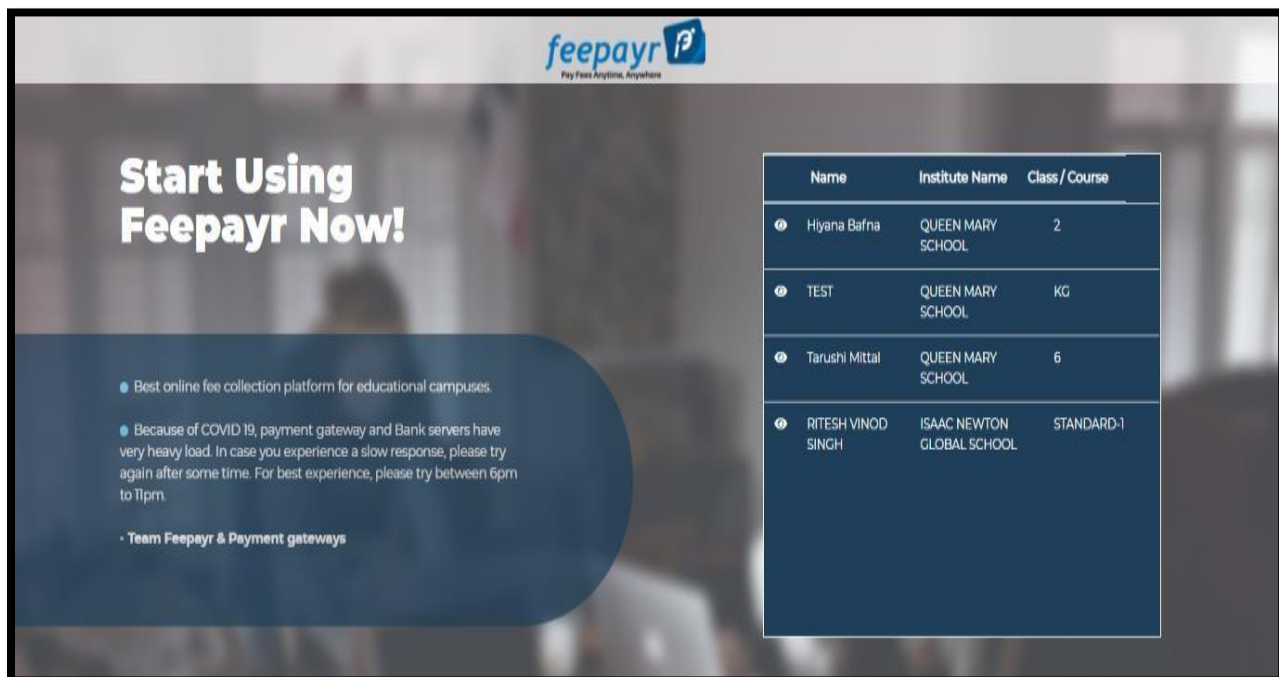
feepayr

Pay Fees Anytime, Anywhere

Start Using Feepayr Now!

Best online fee collection platform for educational campuses.

Because of COVID 19, payment gateway and Bank servers have very heavy load. In case you experience a slow response, please try again after some time. For best experience, please try between 6pm to 11pm.

- Team Feepayr & Payment gateways

| | Name | Institute Name | Class / Course |
|---|---|---|---|
| | Hiyana Bafna | QUEEN MARY SCHOOL | 2 |
| | TEST | QUEEN MARY SCHOOL | KG |
| | Tarushi Mittal | QUEEN MARY SCHOOL | 6 |
| | RITESH VINOD SINGH | ISAAC NEWTON GLOBAL SCHOOL | STANDARD-1 |